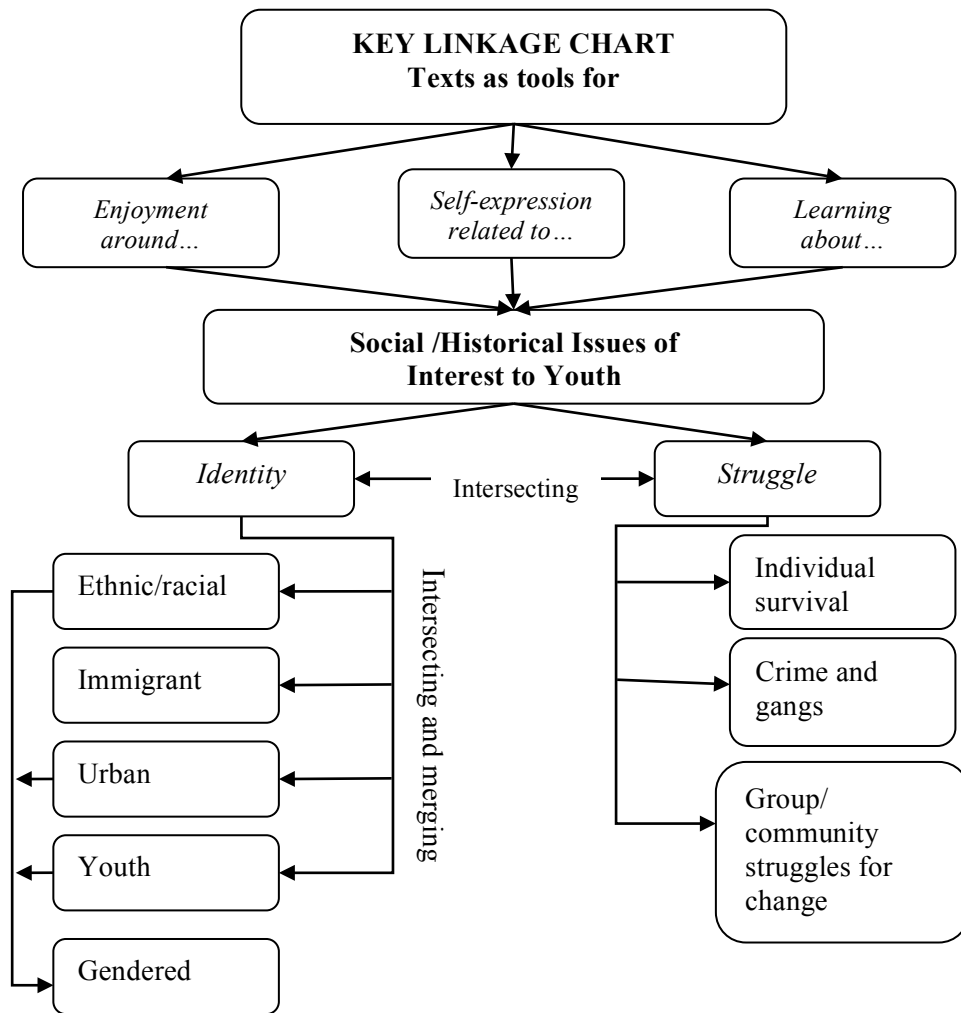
KEY LINKAGE CHART
Texts as tools for

Enjoyment around…

Self-expression related to…

Learning about…

Social /Historical Issues of Interest to Youth

Identity

Intersecting

Struggle

Intersecting and merging

Ethnic/racial

Immigrant

Urban

Youth

Gendered

Individual survival

Crime and gangs

Group/ community struggles for change